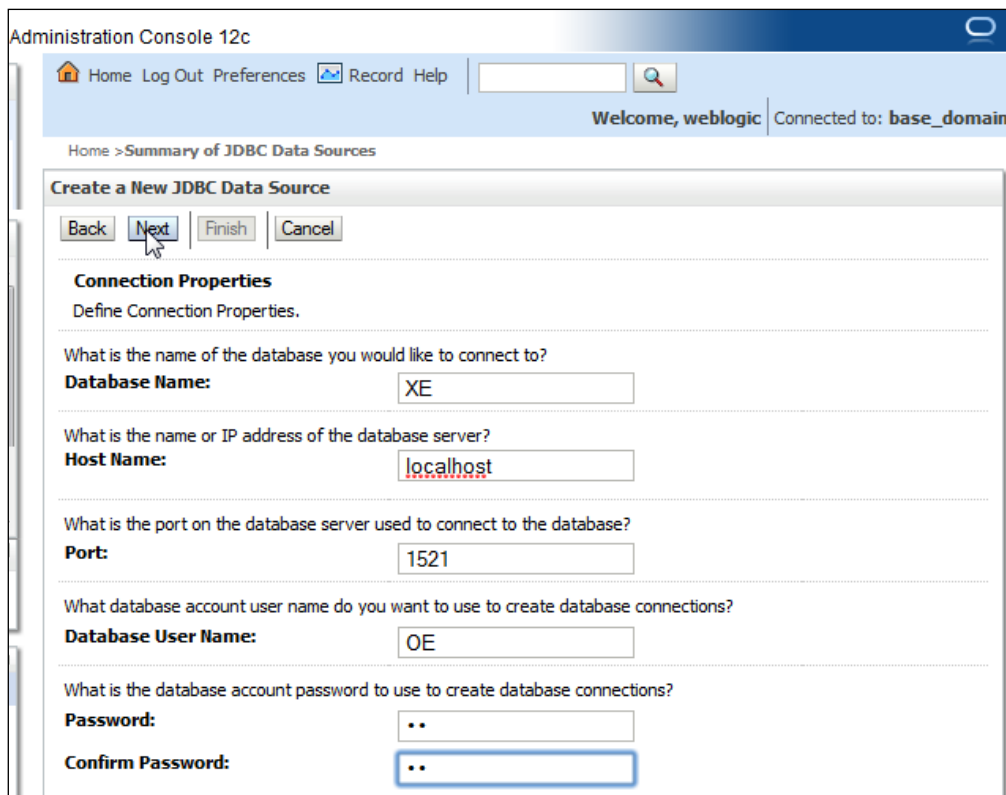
Administration Console 12c

Home Log Out Preferences Record Help

Welcome, weblogic | Connected to: base_domain

Home >Summary of JDBC Data Sources

Create a New JDBC Data Source

Back Next Finish Cancel

Connection Properties

Define Connection Properties.

What is the name of the database you would like to connect to?

Database Name: XE

What is the name or IP address of the database server?

Host Name: localhost

What is the port on the database server used to connect to the database?

Port: 1521

What database account user name do you want to use to create database connections?

Database User Name: OE

What is the database account password to use to create database connections?

Password: ••

Confirm Password: ••